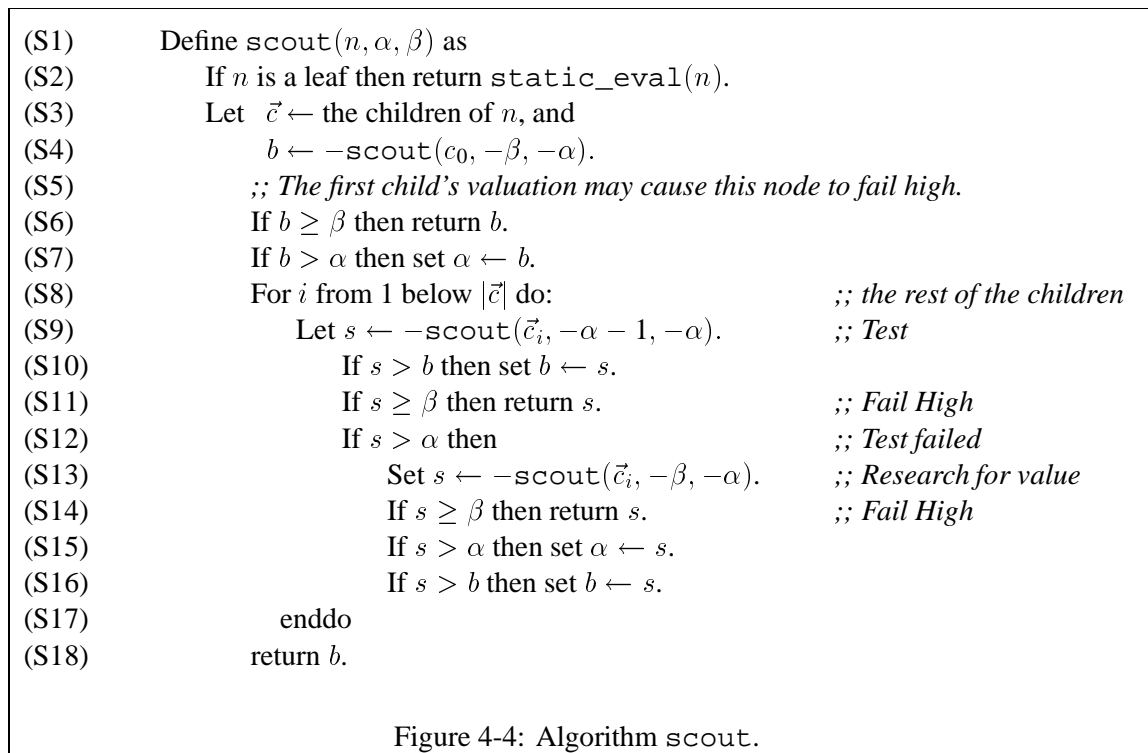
(S1) Define $\texttt{scout}(n, \alpha, \beta)$ as
(S2) If $n$ is a leaf then return $\texttt{static\_eval}(n)$.
(S3) Let $\vec{c} \leftarrow$ the children of $n$, and
(S4) $b \leftarrow -\texttt{scout}(c_0, -\beta, -\alpha)$.
(S5) ;; The first child's valuation may cause this node to fail high.
(S6) If $b \geq \beta$ then return $b$.
(S7) If $b > \alpha$ then set $\alpha \leftarrow b$.
(S8) For $i$ from 1 below $|\vec{c}|$ do: ;; the rest of the children
(S9) Let $s \leftarrow -\texttt{scout}(\vec{c}_i, -\alpha - 1, -\alpha)$. ;; Test
(S10) If $s > b$ then set $b \leftarrow s$.
(S11) If $s \geq \beta$ then return $s$. ;; Fail High
(S12) If $s > \alpha$ then ;; Test failed
(S13) Set $s \leftarrow -\texttt{scout}(\vec{c}_i, -\beta, -\alpha)$. ;; Research for value
(S14) If $s \geq \beta$ then return $s$. ;; Fail High
(S15) If $s > \alpha$ then set $\alpha \leftarrow s$.
(S16) If $s > b$ then set $b \leftarrow s$.
(S17) enddo
(S18) return $b$.

Figure 4-4: Algorithm scout.